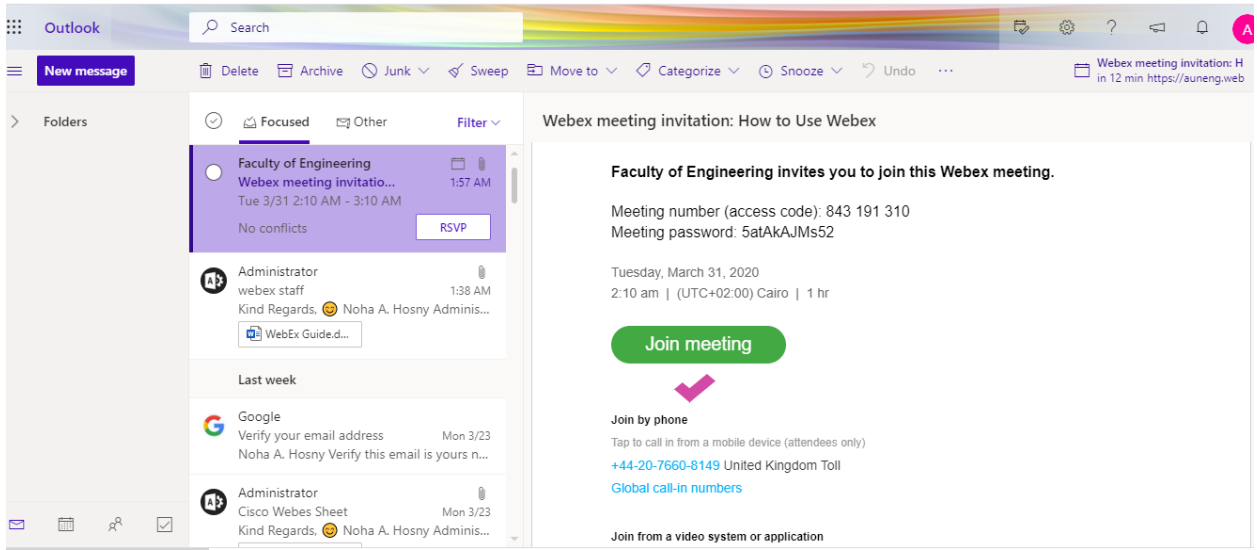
Outlook

Search

A

New message

Delete Archive Junk Sweep Move to Categorize Snooze Undo ···

Webex meeting invitation: H
in 12 min https://auneng.web

Folders

Focused Other Filter

Faculty of Engineering
Webex meeting invitatio... 1:57 AM
Tue 3/31 2:10 AM - 3:10 AM
No conflicts RSVP

Administrator
webex staff 1:38 AM
Kind Regards, 😊 Noha A. Hosny Adminis...
WebEx Guide.d...

Last week

Google
Verify your email address Mon 3/23
Noha A. Hosny Verify this email is yours n...

Administrator
Cisco Webes Sheet Mon 3/23
Kind Regards, 😊 Noha A. Hosny Adminis...

Webex meeting invitation: How to Use Webex

Faculty of Engineering invites you to join this Webex meeting.

Meeting number (access code): 843 191 310
Meeting password: 5atAkAJMs52

Tuesday, March 31, 2020
2:10 am | (UTC+02:00) Cairo | 1 hr

Join meeting

Join by phone
Tap to call in from a mobile device (attendees only)
+44-20-7660-8149 United Kingdom Toll
Global call-in numbers

Join from a video system or application